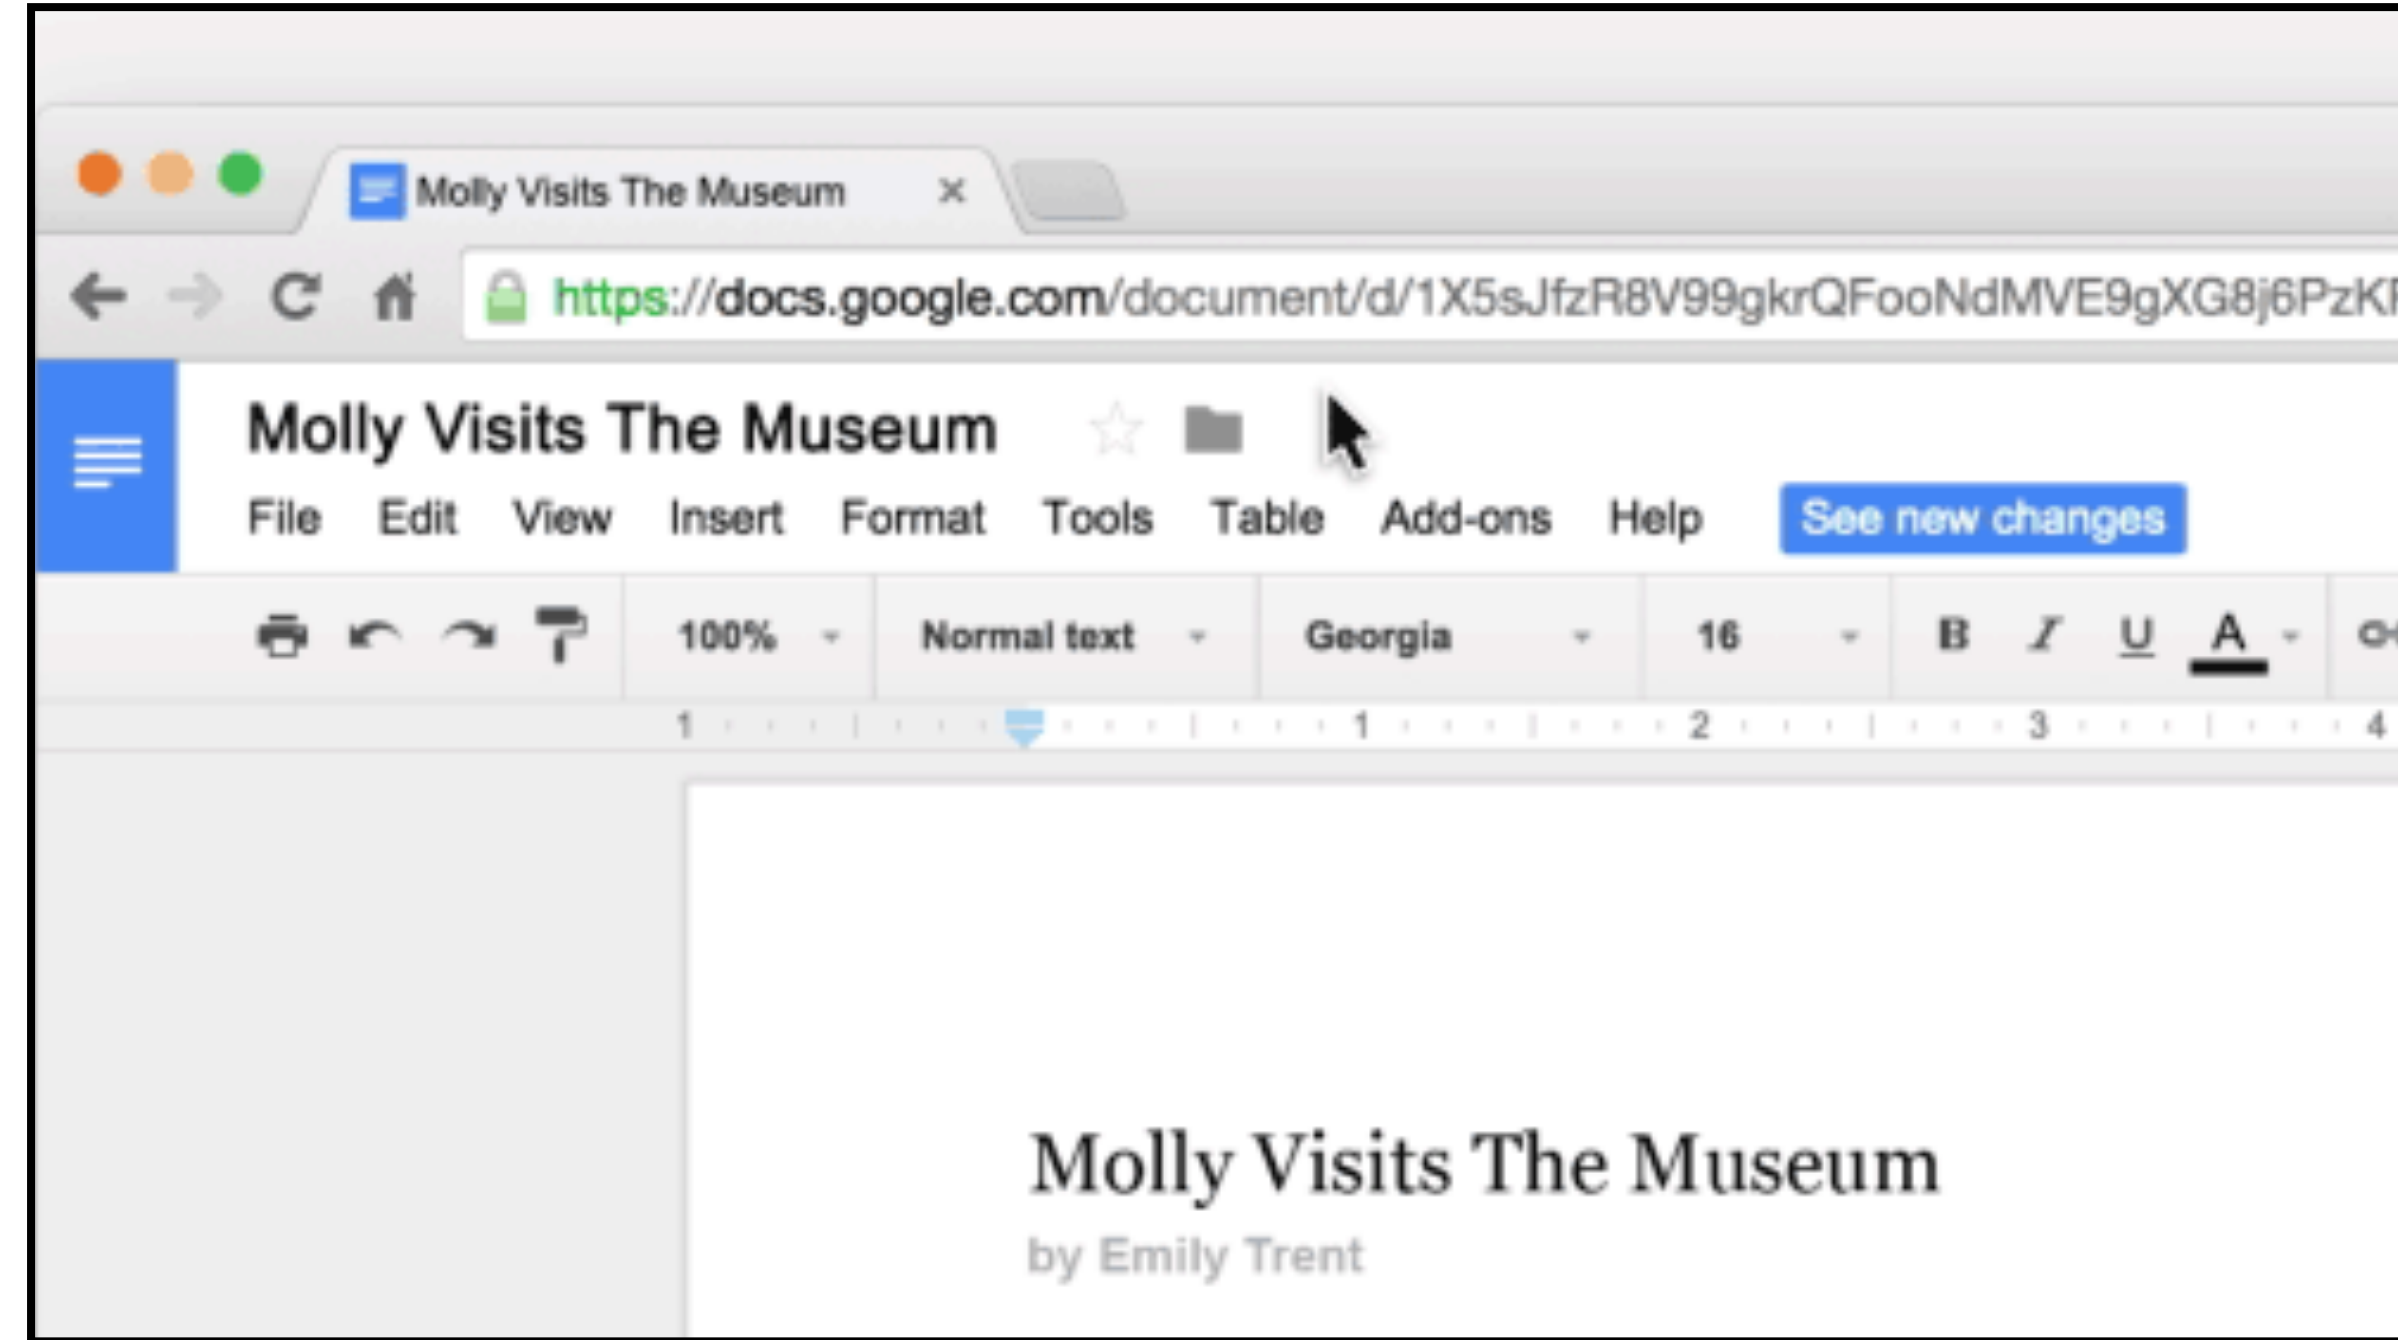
Molly Visits The Museum ×

https://docs.google.com/document/d/1X5sJfzR8V99gkrQFooNdMVE9gXG8j6PzK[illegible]

Molly Visits The Museum

File Edit View Insert Format Tools Table Add-ons Help See new changes

100% Normal text Georgia 16 B I U A

1 1 2 3 4

Molly Visits The Museum

by Emily Trent